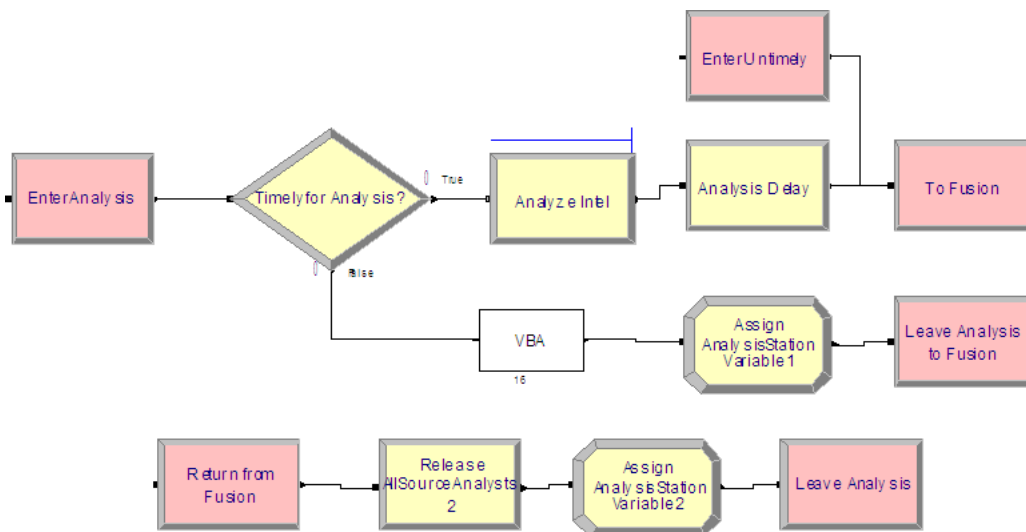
EnterUntimely

EnterAnalysis

Timely for Analysis?

0

True

Analyze Intel

Analysis Delay

To Fusion

0

False

VBA

16

Assign AnalysisStation Variable1

Leave Analysis to Fusion

Return from Fusion

Release AllSourceAnalysts 2

Assign AnalysisStation Variable2

Leave Analysis